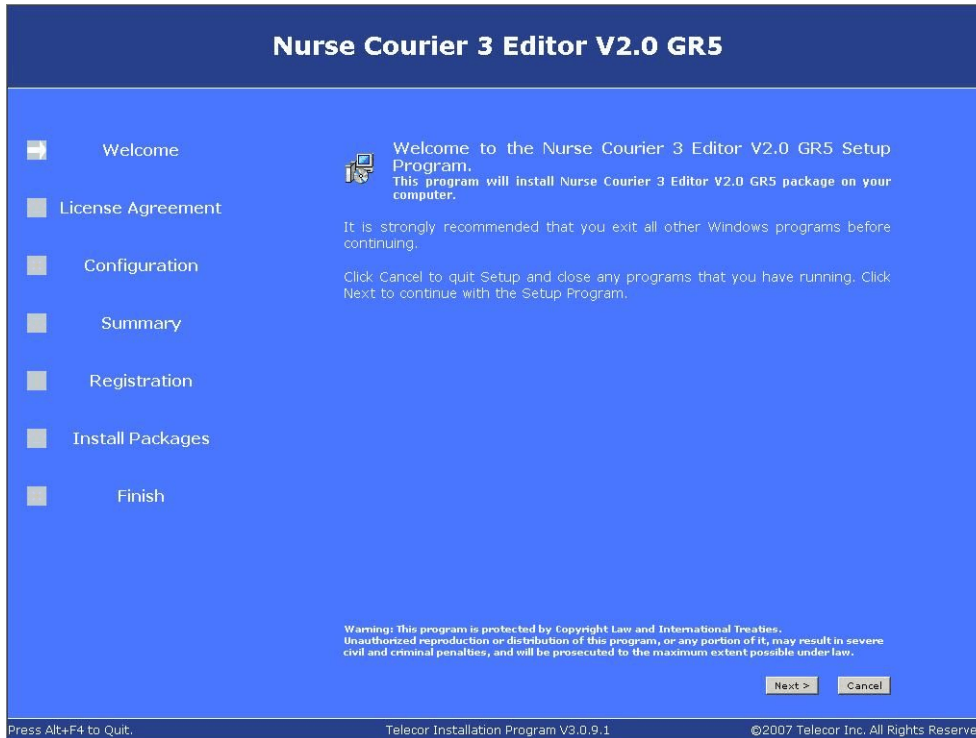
Nurse Courier 3 Editor V2.0 GR5

Welcome

License Agreement

Configuration

Summary

Registration

Install Packages

Finish

Welcome to the Nurse Courier 3 Editor V2.0 GR5 Setup Program.
This program will install Nurse Courier 3 Editor V2.0 GR5 package on your computer.

It is strongly recommended that you exit all other Windows programs before continuing.

Click Cancel to quit Setup and close any programs that you have running. Click Next to continue with the Setup Program.

Warning: This program is protected by Copyright Law and International Treaties. Unauthorized reproduction or distribution of this program, or any portion of it, may result in severe civil and criminal penalties, and will be prosecuted to the maximum extent possible under law.

Next >

Cancel

Press Alt+F4 to Quit.

Telecor Installation Program V3.0.9.1

©2007 Telecor Inc. All Rights Reserve